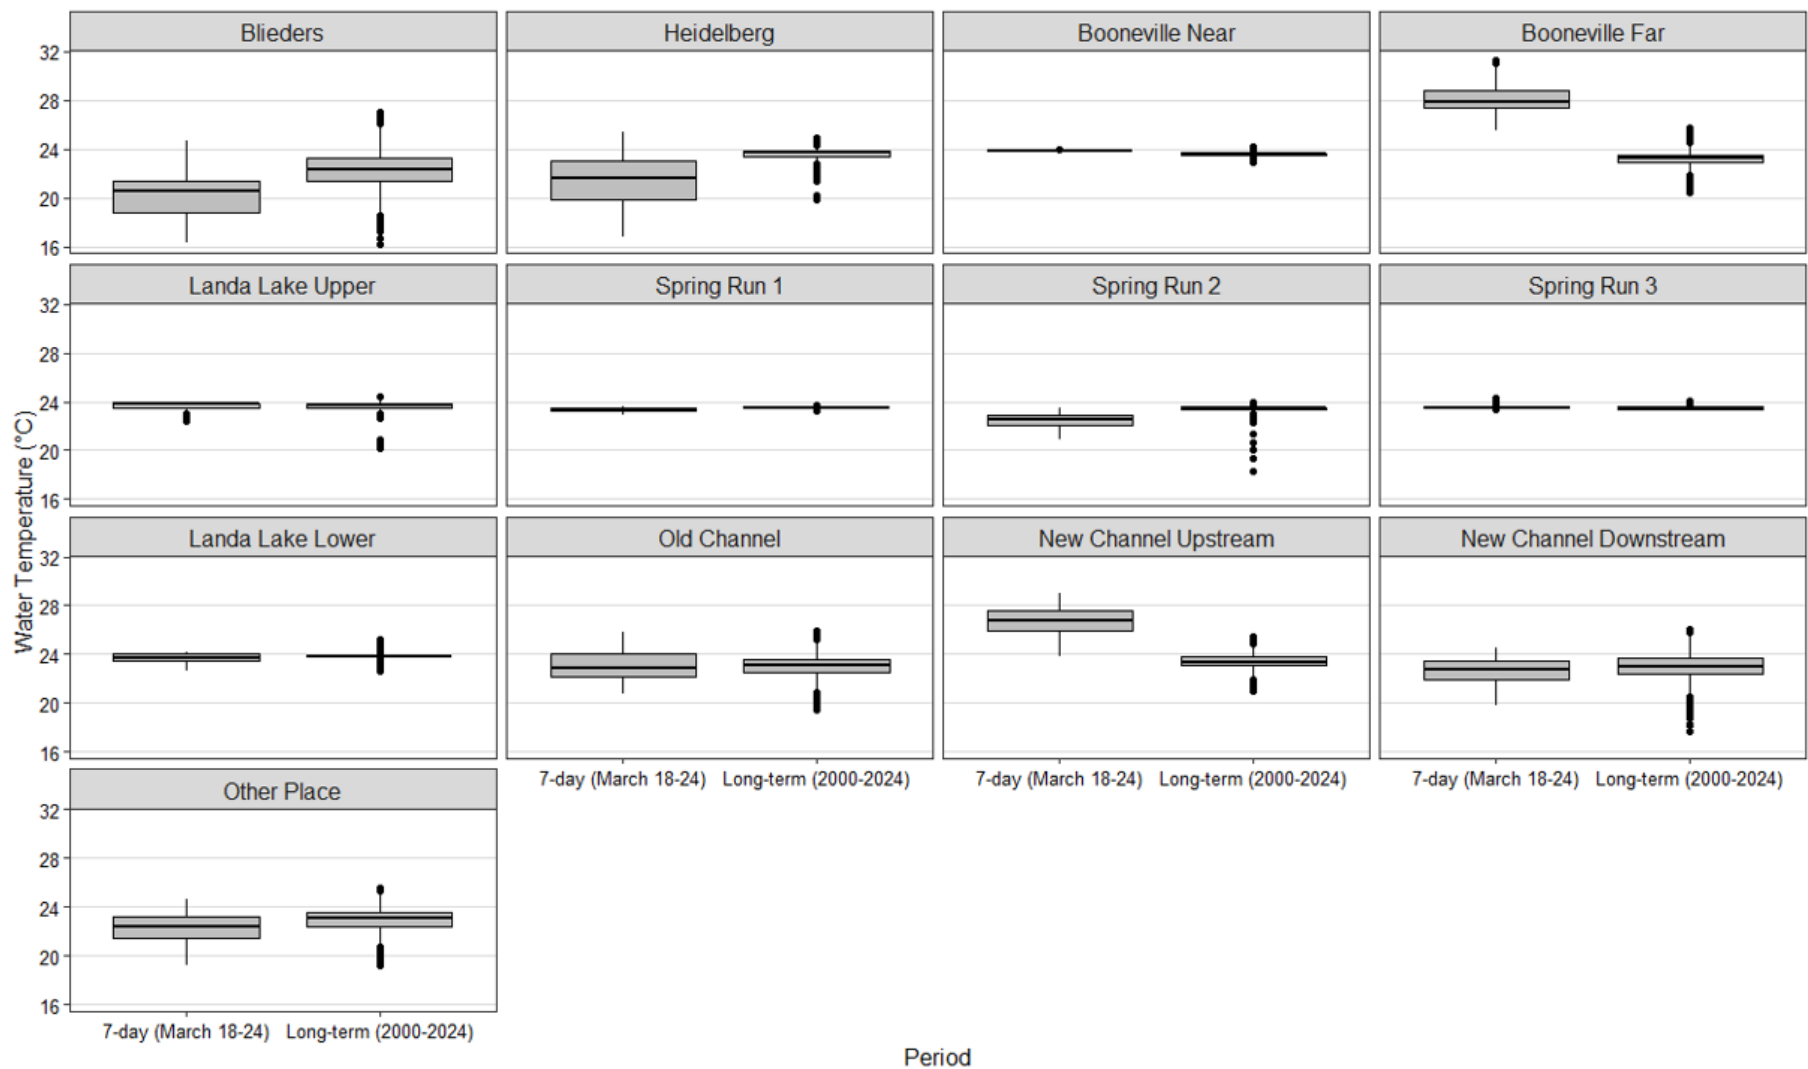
Blieders
Heidelberg
Booneville Near
Booneville Far
32
28
24
20
16
Landa Lake Upper
Spring Run 1
Spring Run 2
Spring Run 3
32
28
24
20
16
Landa Lake Lower
Old Channel
New Channel Upstream
New Channel Downstream
32
28
24
20
16
Other Place
32
28
24
20
16
Water Temperature (°C)
7-day (March 18-24)
Long-term (2000-2024)
7-day (March 18-24)
Long-term (2000-2024)
7-day (March 18-24)
Long-term (2000-2024)
7-day (March 18-24)
Long-term (2000-2024)
Period